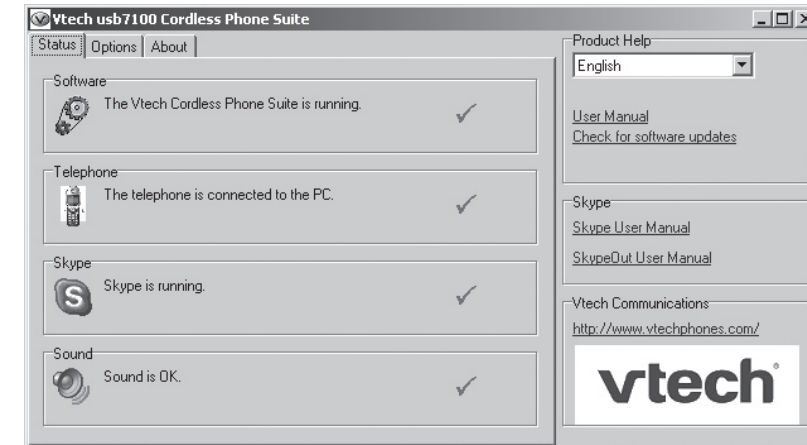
Vtech usb7100 Cordless Phone Suite

Status | Options | About

Software
The Vtech Cordless Phone Suite is running.
✓

Telephone
The telephone is connected to the PC.
✓

Skype
Skype is running.
✓

Sound
Sound is OK.
✓

Product Help
English

User Manual
Check for software updates

Skype
Skype User Manual
SkypeOut User Manual

Vtech Communications
http://www.vtechphones.com/

vtech